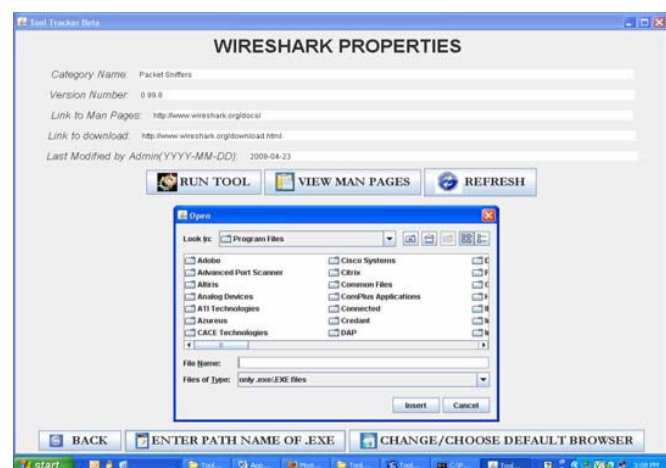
Tool Tracker Beta

WIRESHARK PROPERTIES

Category Name: Packet Sniffers

Version Number: 0.99.8

Link to Man Pages: http://www.wireshark.org/docs/

Link to download: http://www.wireshark.org/download.html

Last Modified by Admin(YYYY-MM-DD): 2008-04-23

RUN TOOL
VIEW MAN PAGES
REFRESH

Open

Look In: Program Files

Adobe
Advanced Port Scanner
Altiris
Analog Devices
ATI Technologies
Azureus
CACE Technologies
Cisco Systems
Citrix
Common Files
ComPlus Applications
Connected
Credant
DAP

File Name:
Files of Type: only .exe/.EXE files

Insert
Cancel

BACK
ENTER PATH NAME OF .EXE
CHANGE/CHOOSE DEFAULT BROWSER

start
Tool...
App...
Phot...
Tool...
Tool...
C:\P...
Tool...
3:00 PM